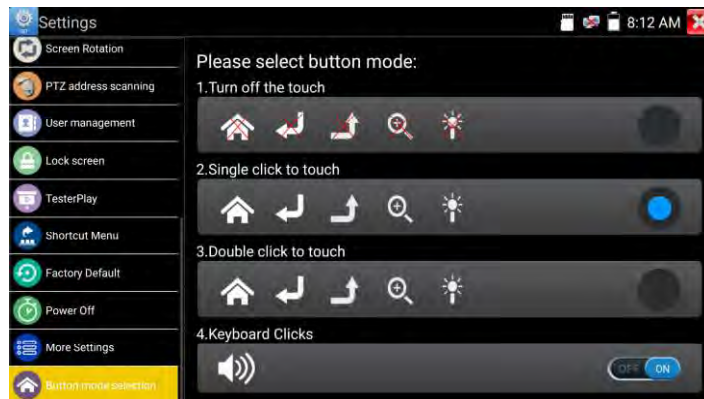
Settings
8:12 AM

Screen Rotation
PTZ address scanning
User management
Lock screen
TesterPlay
Shortcut Menu
Factory Default
Power Off
More Settings
Button mode selection

Please select button mode:
1.Turn off the touch
2.Single click to touch
3.Double click to touch
4.Keyboard Clicks
OFF ON